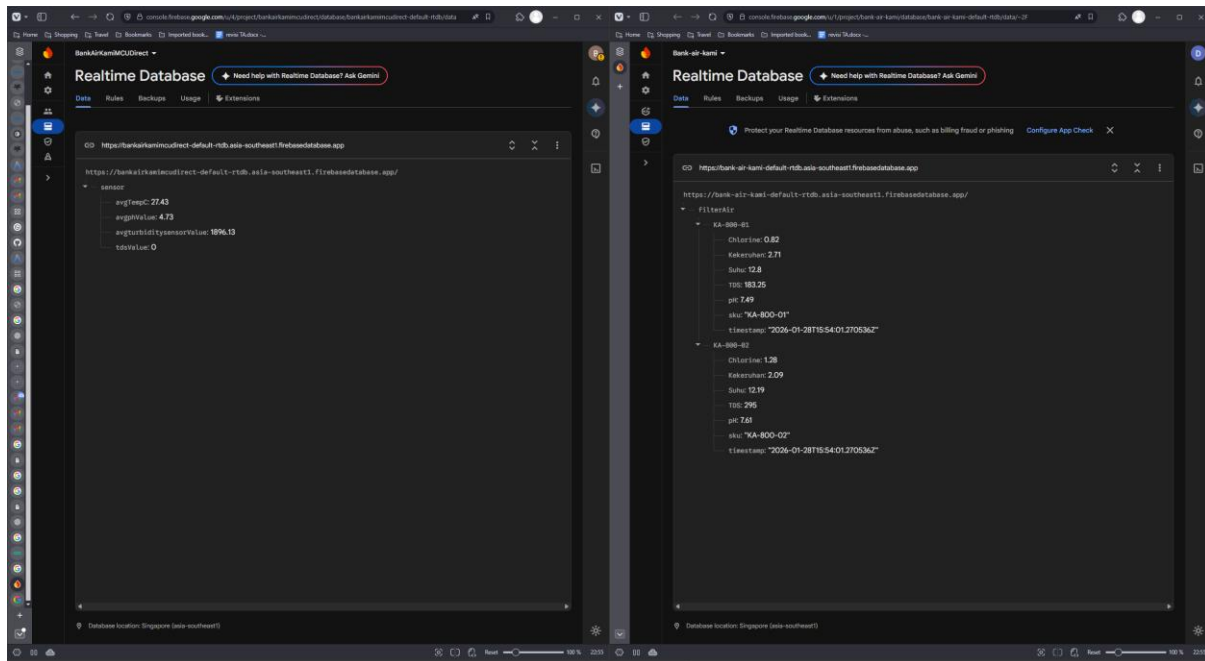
console.firebase.google.com/u/4/project/bankairkamimcudirect/database/bankairkamimcudirect-default-rtdb/data

Home Shopping Travel Bookmarks Imported book... revisi TA.docx

BankAirKamiMCUDirect

Realtime Database

Need help with Realtime Database? Ask Gemini

Data Rules Backups Usage Extensions

https://bankairkamimcudirect-default-rtdb.asia-southeast1.firebasedatabase.app

https://bankairkamimcudirect-default-rtdb.asia-southeast1.firebasedatabase.app/

sensor

avgTempC: 27.43

avgphValue: 4.73

avgturbiditysensorValue: 1896.13

tdsValue: 0

Database location: Singapore (asia-southeast1)

console.firebase.google.com/u/1/project/bank-air-kami/database/bank-air-kami-default-rtdb/data/~2F

Home Shopping Travel Bookmarks Imported book... revisi TA.docx

Bank-air-kami

Realtime Database

Need help with Realtime Database? Ask Gemini

Data Rules Backups Usage Extensions

Protect your Realtime Database resources from abuse, such as billing fraud or phishing Configure App Check

https://bank-air-kami-default-rtdb.asia-southeast1.firebasedatabase.app

https://bank-air-kami-default-rtdb.asia-southeast1.firebasedatabase.app/

filterAir

KA-800-01

Chlorine: 0.82

Kekeruhan: 2.71

Suhu: 12.8

TDS: 183.25

pH: 7.49

sku: "KA-800-01"

timestamp: "2026-01-28T15:54:01.270536Z"

KA-800-02

Chlorine: 1.28

Kekeruhan: 2.09

Suhu: 12.19

TDS: 295

pH: 7.61

sku: "KA-800-02"

timestamp: "2026-01-28T15:54:01.270536Z"

Database location: Singapore (asia-southeast1)

Reset 100%